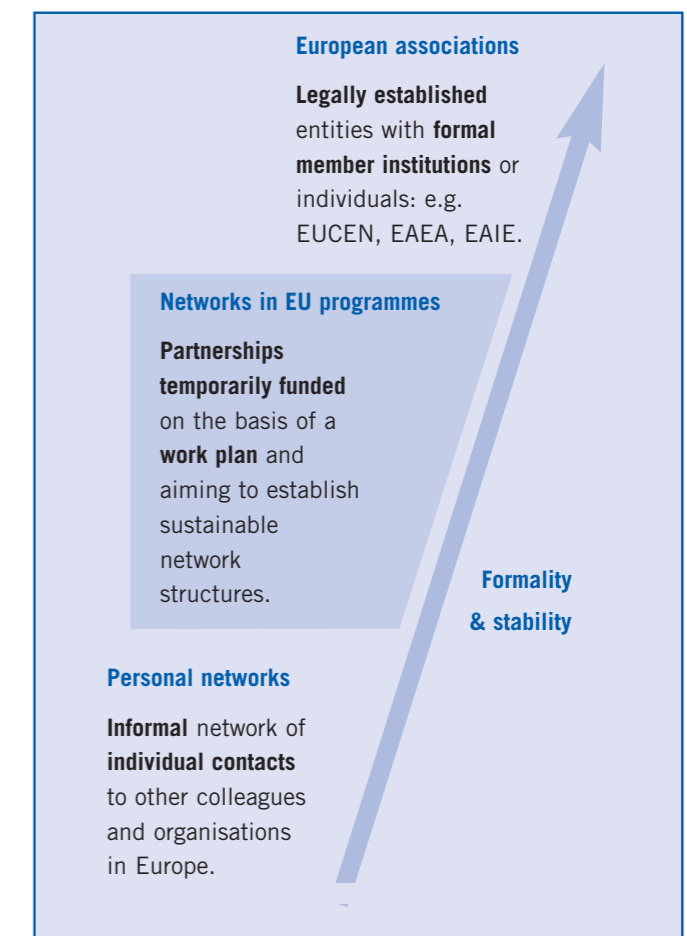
European associations

**Legally established** entities with **formal member institutions** or individuals: e.g. EUCEN, EAEA, EAIE.

Networks in EU programmes

**Partnerships temporarily funded** on the basis of a **work plan** and aiming to establish sustainable network structures.

Formality & stability

Personal networks

**Informal** network of **individual contacts** to other colleagues and organisations in Europe.